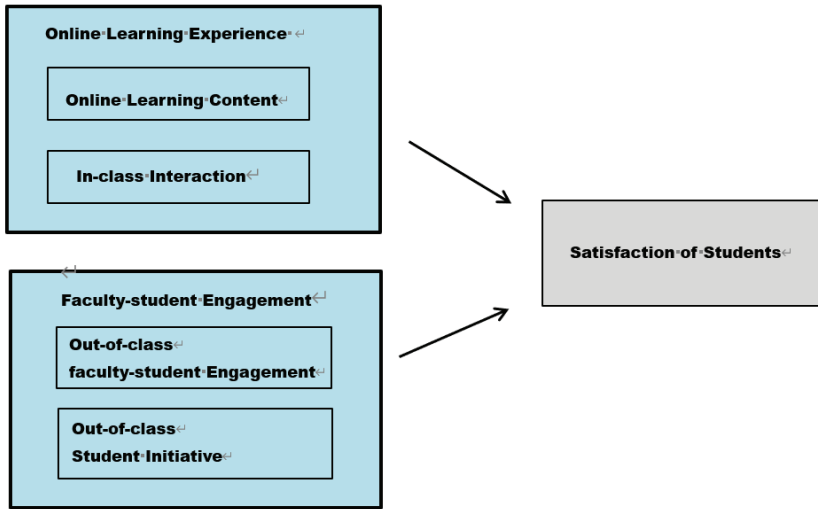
Online Learning Experience

Online Learning Content

In-class Interaction

Faculty-student Engagement

Out-of-class faculty-student Engagement

Out-of-class Student Initiative

Satisfaction of Students